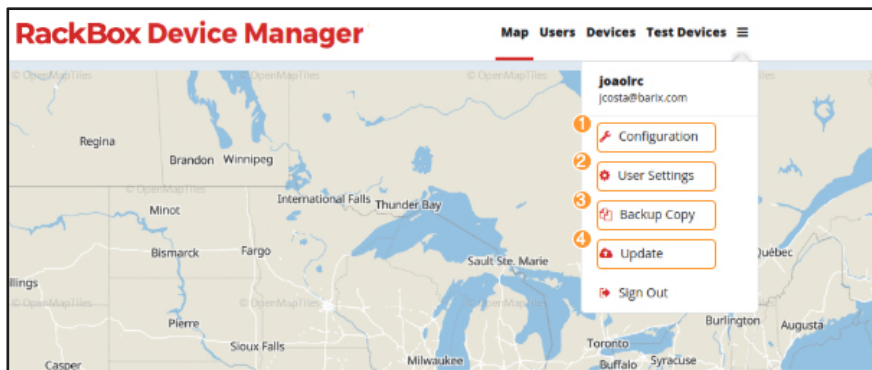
RackBox Device Manager

Map Users Devices Test Devices ≡

joaolrc
jcosta@barix.com

1 Configuration
2 User Settings
3 Backup Copy
4 Update
Sign Out

© OpenMapTiles © OpenMapTiles © OpenMapTiles © OpenMapTiles © OpenMapTiles © OpenMapTiles

Regina
Brandon Winnipeg
Minot
International Falls Thunder Bay
Bismarck Fargo
illings
Sault Ste. Marie
Québec
Pierre
Burlington Augusta
Sioux Falls
Toronto
Casper
Milwaukee
Buffalo Syracuse